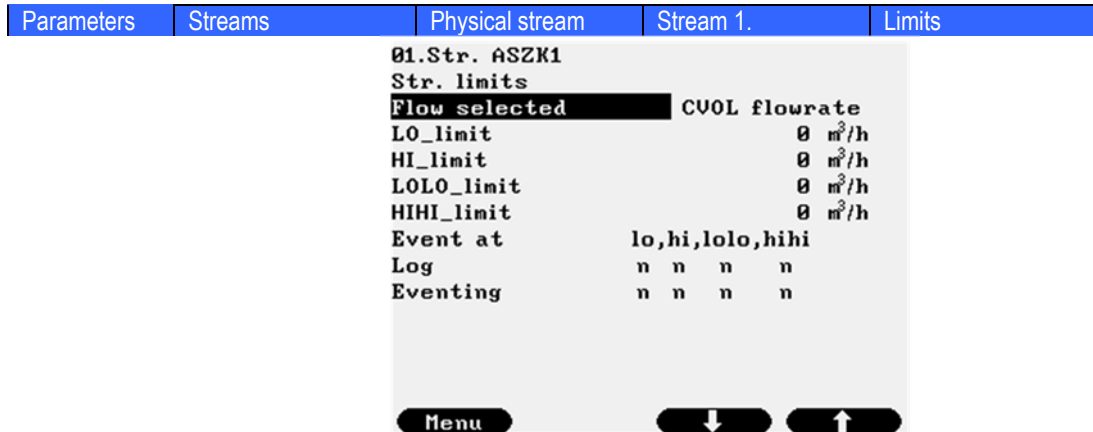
| Parameters | Streams | Physical stream | Stream 1. | Limits |
|---|---|---|---|---|

01.Str. ASZK1
Str. limits
Flow selected CVOL flowrate
LO_limit 0 $m^3/h$
HI_limit 0 $m^3/h$
LOLO_limit 0 $m^3/h$
HIHI_limit 0 $m^3/h$
Event at lo,hi,lolo,hihi
Log n n n n
Eventing n n n n

Menu